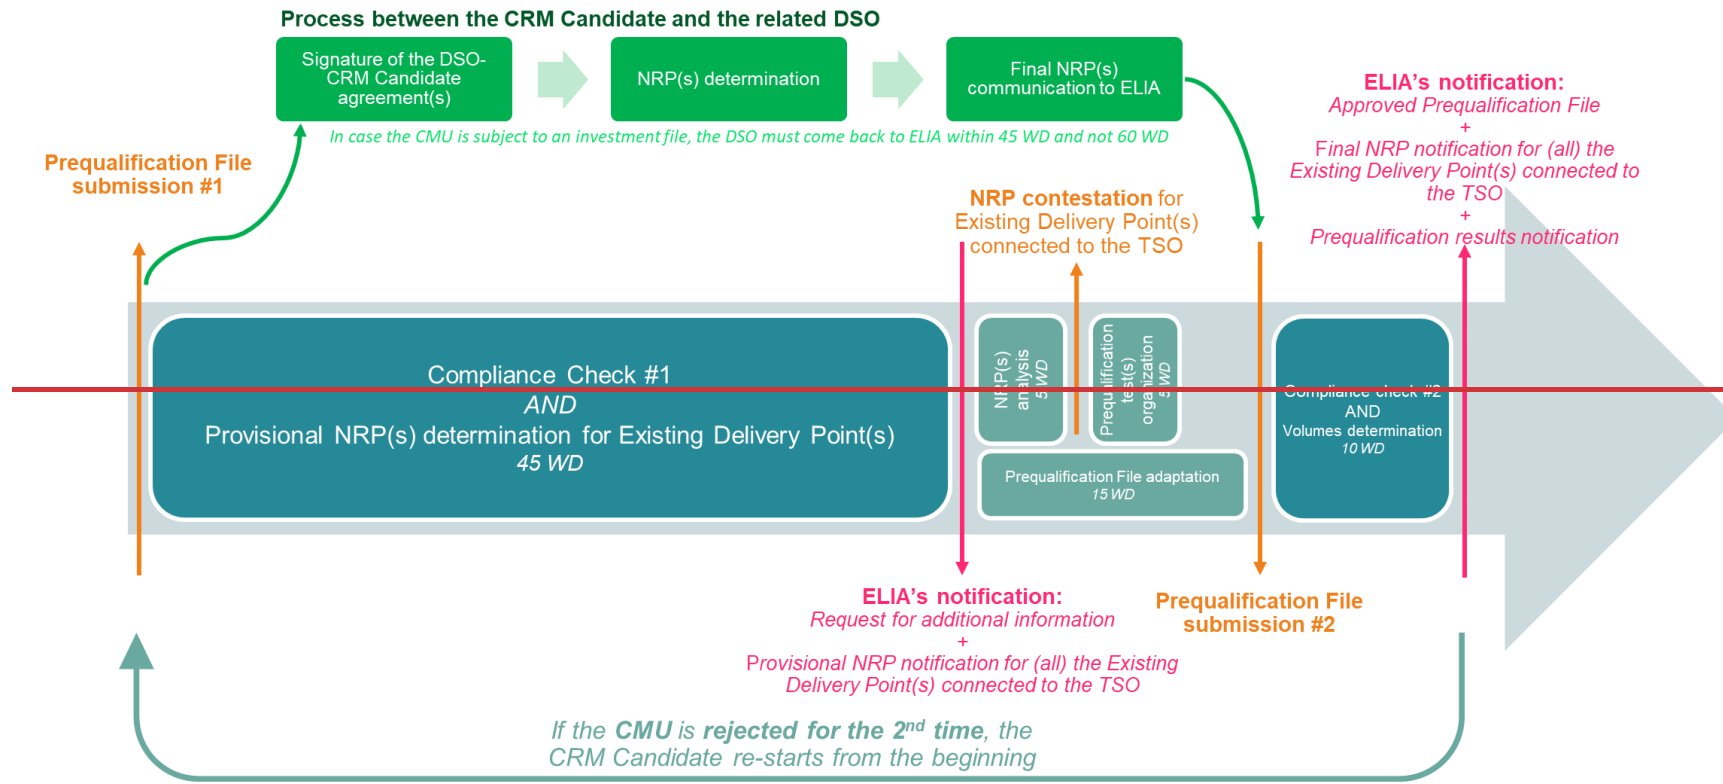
Process between the CRM Candidate and the related DSO

Signature of the DSO-CRM Candidate agreement(s)

NRP(s) determination

Final NRP(s) communication to ELIA

In case the CMU is subject to an investment file, the DSO must come back to ELIA within 45 WD and not 60 WD

Prequalification File submission #1

ELIA's notification:
Approved Prequalification File
+
Final NRP notification for (all) the Existing Delivery Point(s) connected to the TSO
+
Prequalification results notification

NRP contestation for Existing Delivery Point(s) connected to the TSO

Compliance Check #1
AND
Provisional NRP(s) determination for Existing Delivery Point(s)
45 WD

NRP(s) analysis
5 WD

Prequalification test(s) organization
5 WD

Compliance check #2
AND
Volumes determination
10 WD

Prequalification File adaptation
15 WD

ELIA's notification:
Request for additional information
+
Provisional NRP notification for (all) the Existing Delivery Point(s) connected to the TSO

Prequalification File submission #2

If the CMU is rejected for the 2$^{nd}$ time, the CRM Candidate re-starts from the beginning